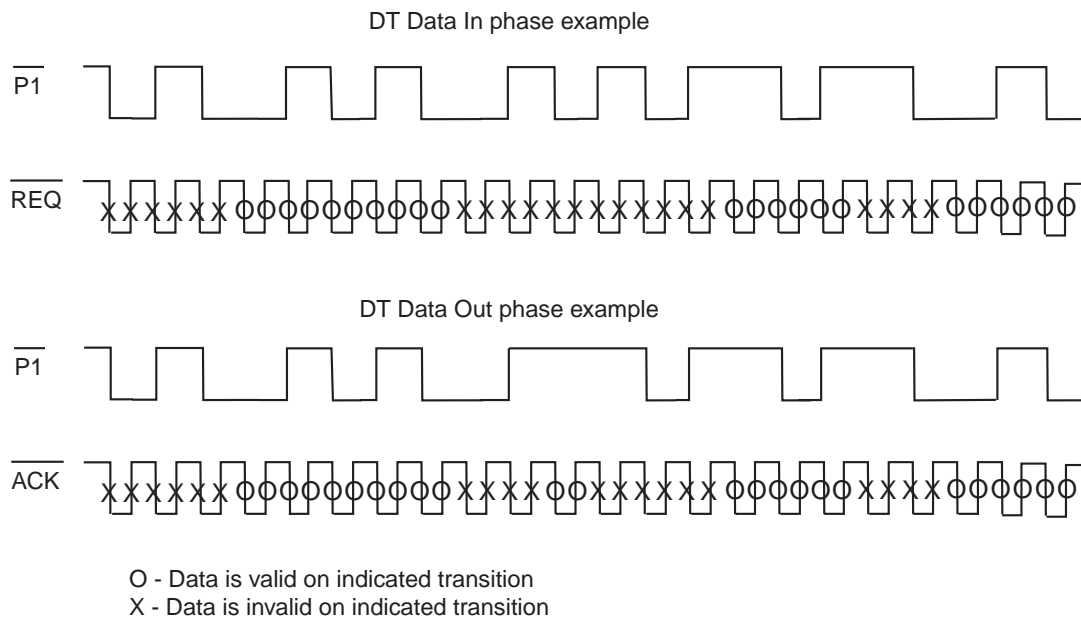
DT Data In phase example

$\overline{\text{P1}}$

$\overline{\text{REQ}}$

XXXXXXOOOOOOOOOOXXXXXXXXXXXXOOOOOOXXXXOOOOOO

DT Data Out phase example

$\overline{\text{P1}}$

$\overline{\text{ACK}}$

XXXXXXOOOOOOOOOOXXXXOOXXXXXXOOOOOOXXXXOOOOOO

O - Data is valid on indicated transition
X - Data is invalid on indicated transition